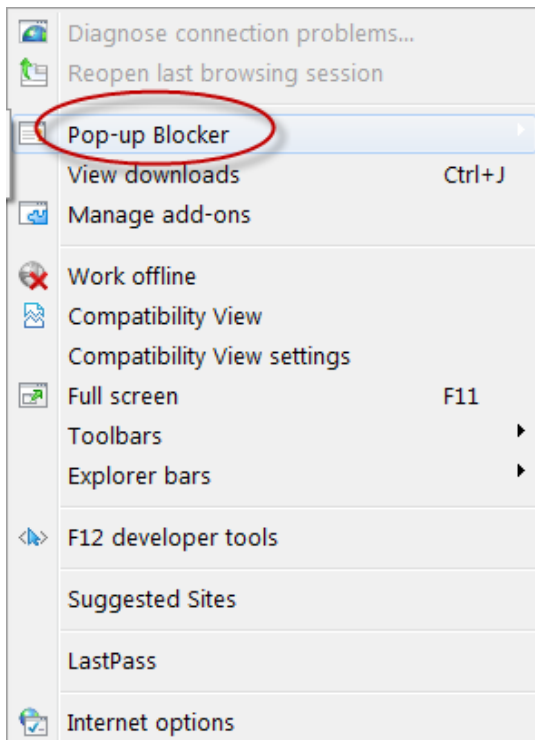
Diagnose connection problems...
Reopen last browsing session

Pop-up Blocker
View downloads Ctrl+J
Manage add-ons

Work offline
Compatibility View
Compatibility View settings
Full screen F11
Toolbars
Explorer bars

F12 developer tools

Suggested Sites

LastPass

Internet options